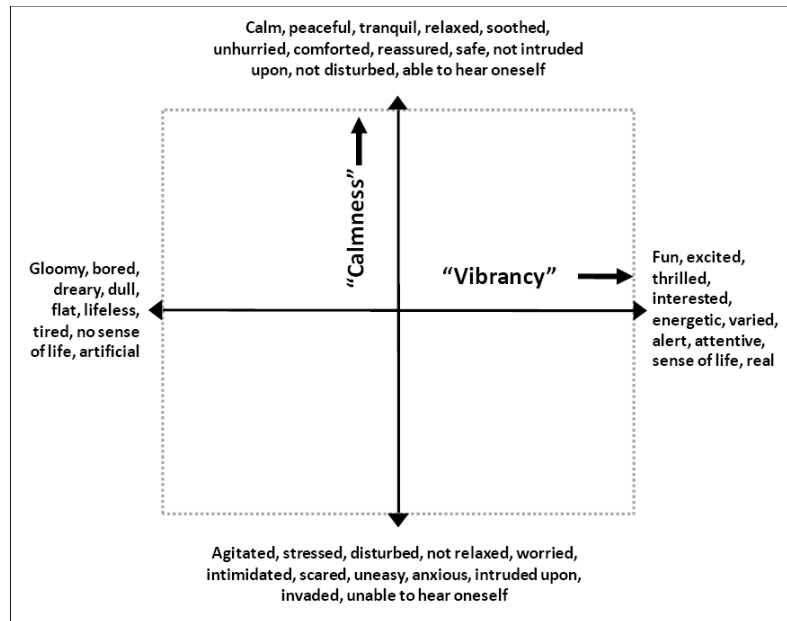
Calm, peaceful, tranquil, relaxed, soothed, unhurried, comforted, reassured, safe, not intruded upon, not disturbed, able to hear oneself

"Calmness"

Gloomy, bored, dreary, dull, flat, lifeless, tired, no sense of life, artificial

"Vibrancy"

Fun, excited, thrilled, interested, energetic, varied, alert, attentive, sense of life, real

Agitated, stressed, disturbed, not relaxed, worried, intimidated, scared, uneasy, anxious, intruded upon, invaded, unable to hear oneself